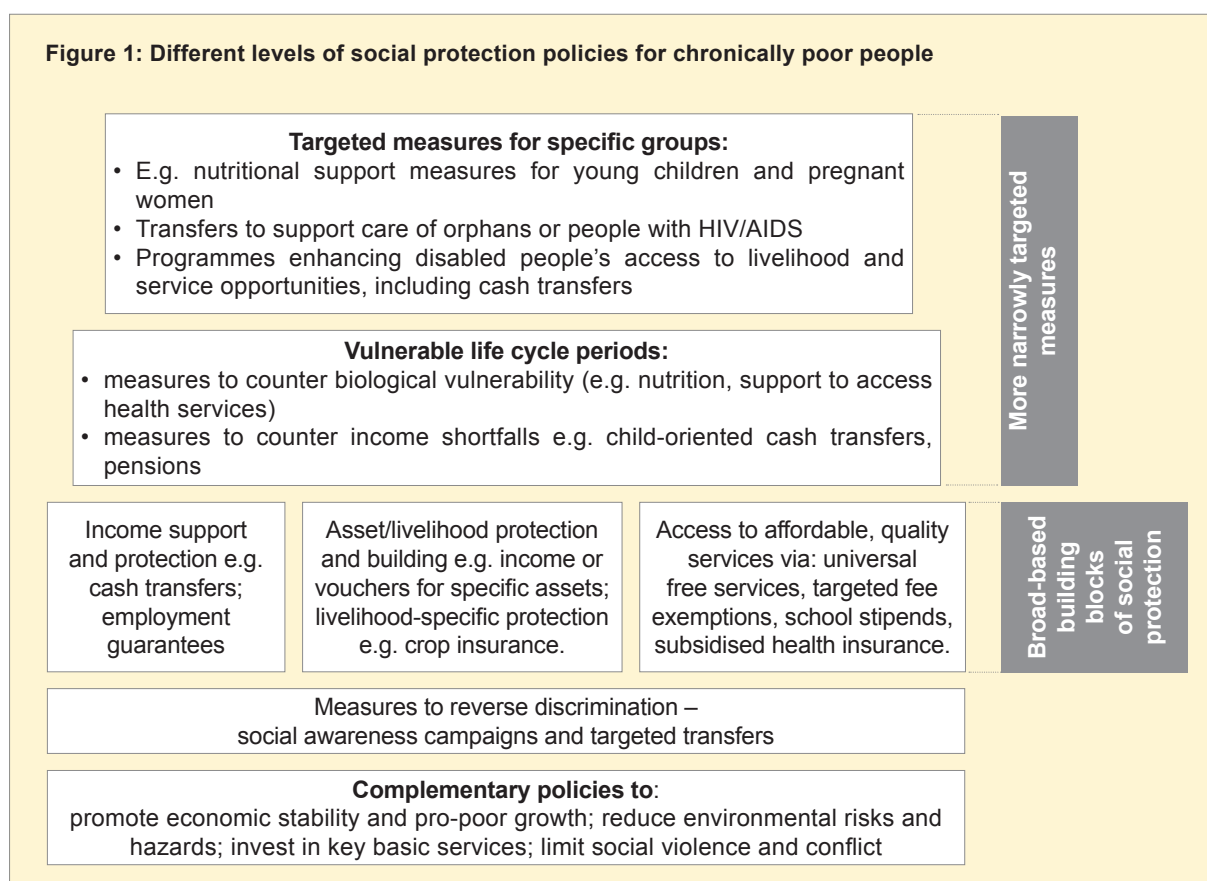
Figure 1: Different levels of social protection policies for chronically poor people

Targeted measures for specific groups:
• E.g. nutritional support measures for young children and pregnant women
• Transfers to support care of orphans or people with HIV/AIDS
• Programmes enhancing disabled people's access to livelihood and service opportunities, including cash transfers

Vulnerable life cycle periods:
• measures to counter biological vulnerability (e.g. nutrition, support to access health services)
• measures to counter income shortfalls e.g. child-oriented cash transfers, pensions

More narrowly targeted measures

Income support and protection e.g. cash transfers; employment guarantees

Asset/livelihood protection and building e.g. income or vouchers for specific assets; livelihood-specific protection e.g. crop insurance.

Access to affordable, quality services via: universal free services, targeted fee exemptions, school stipends, subsidised health insurance.

Broad-based building blocks of social protection

Measures to reverse discrimination – social awareness campaigns and targeted transfers

Complementary policies to:
promote economic stability and pro-poor growth; reduce environmental risks and hazards; invest in key basic services; limit social violence and conflict